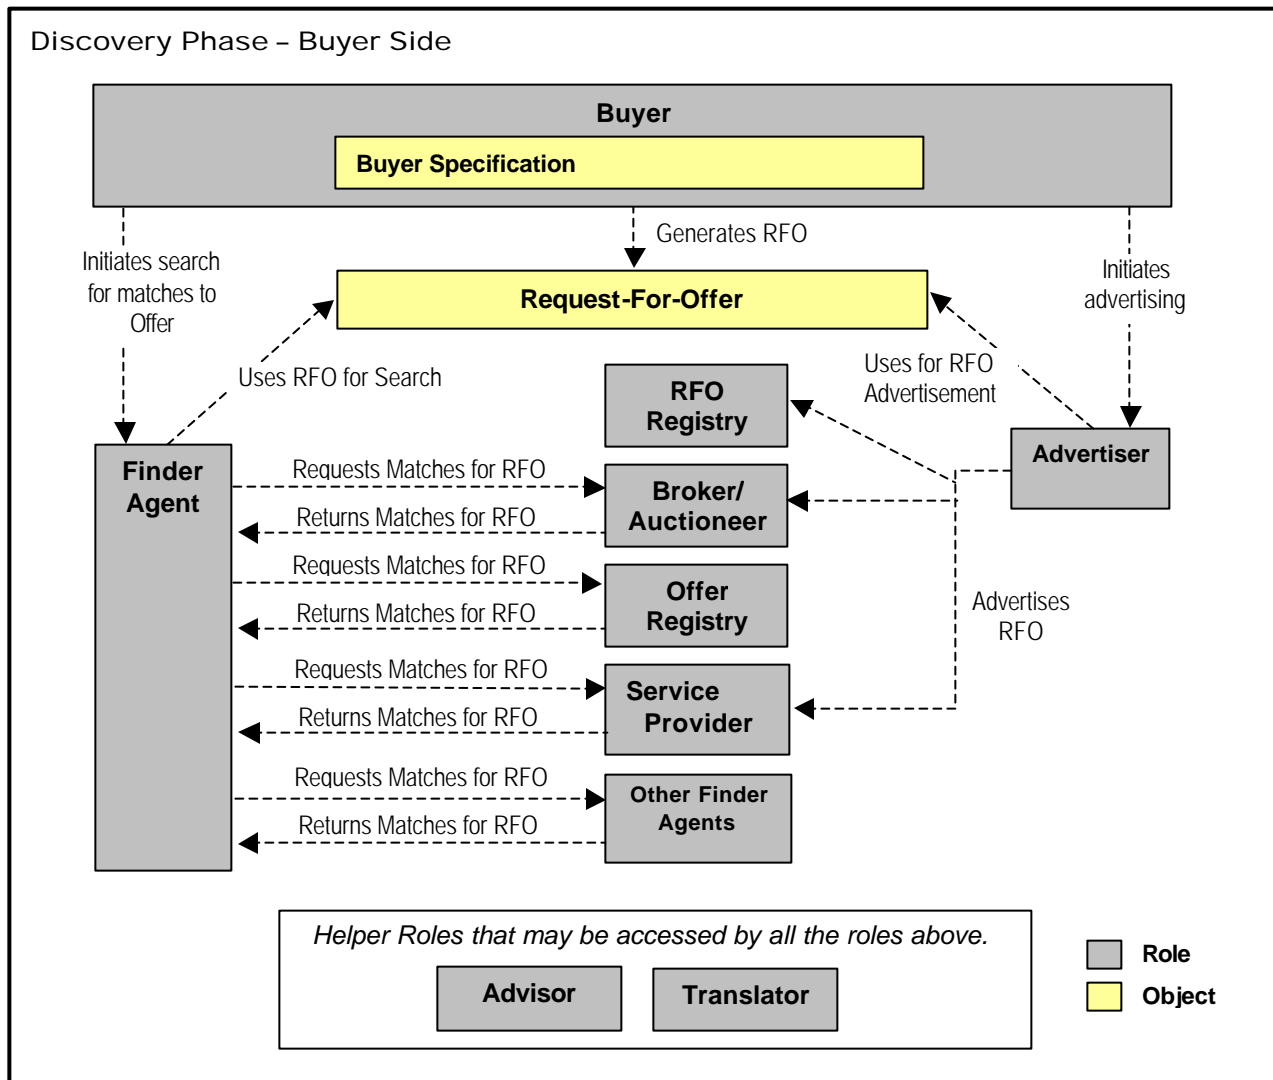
Discovery Phase – Buyer Side

Buyer

Buyer Specification

Generates RFO

Initiates search for matches to Offer

Initiates advertising

Request-For-Offer

Uses RFO for Search

Uses for RFO Advertisement

RFO Registry

Advertiser

Finder Agent

Requests Matches for RFO

Returns Matches for RFO

Broker/ Auctioneer

Requests Matches for RFO

Returns Matches for RFO

Offer Registry

Advertises RFO

Requests Matches for RFO

Returns Matches for RFO

Service Provider

Requests Matches for RFO

Returns Matches for RFO

Other Finder Agents

Helper Roles that may be accessed by all the roles above.

Advisor

Translator

Role

Object